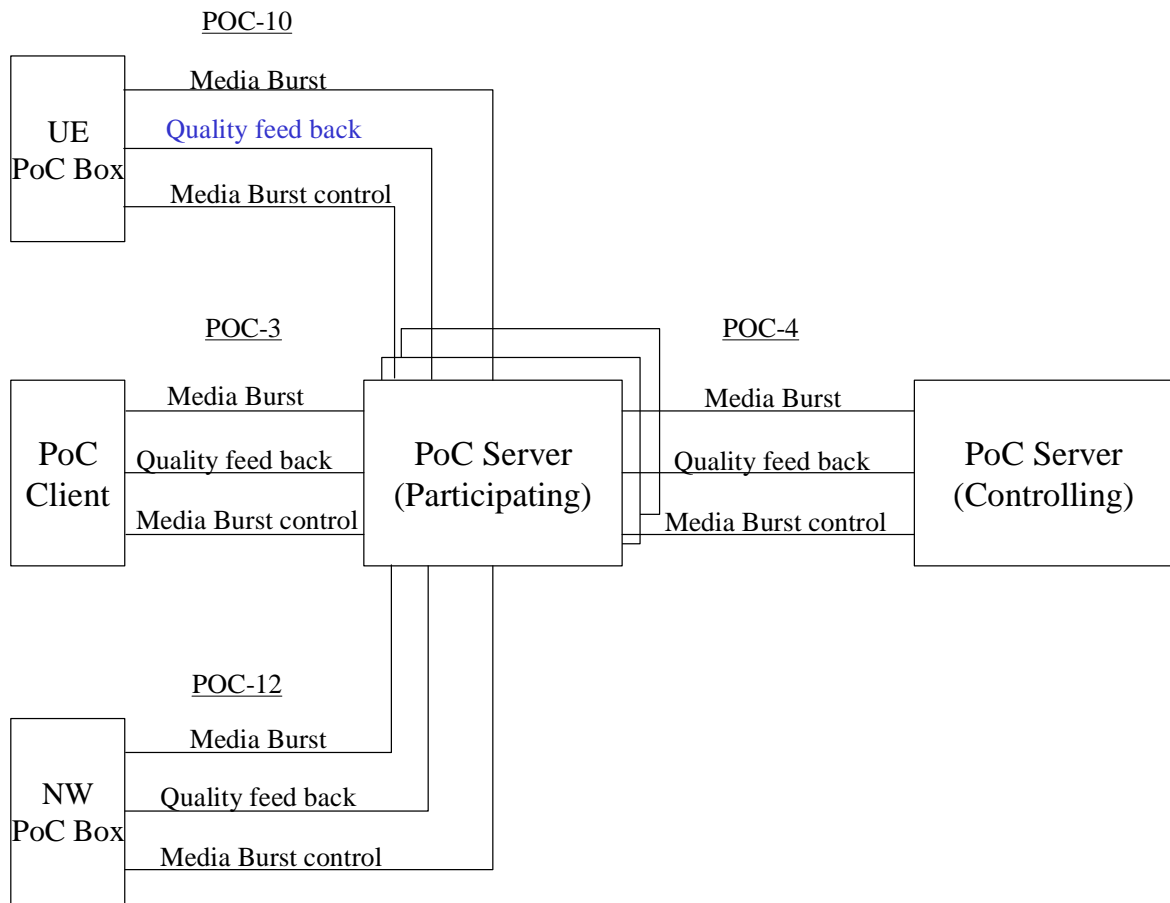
POC-10

UE
PoC Box

Media Burst

Quality feed back

Media Burst control

POC-3

PoC
Client

Media Burst

Quality feed back

Media Burst control

PoC Server
(Participating)

POC-4

Media Burst

Quality feed back

Media Burst control

PoC Server
(Controlling)

POC-12

NW
PoC Box

Media Burst

Quality feed back

Media Burst control